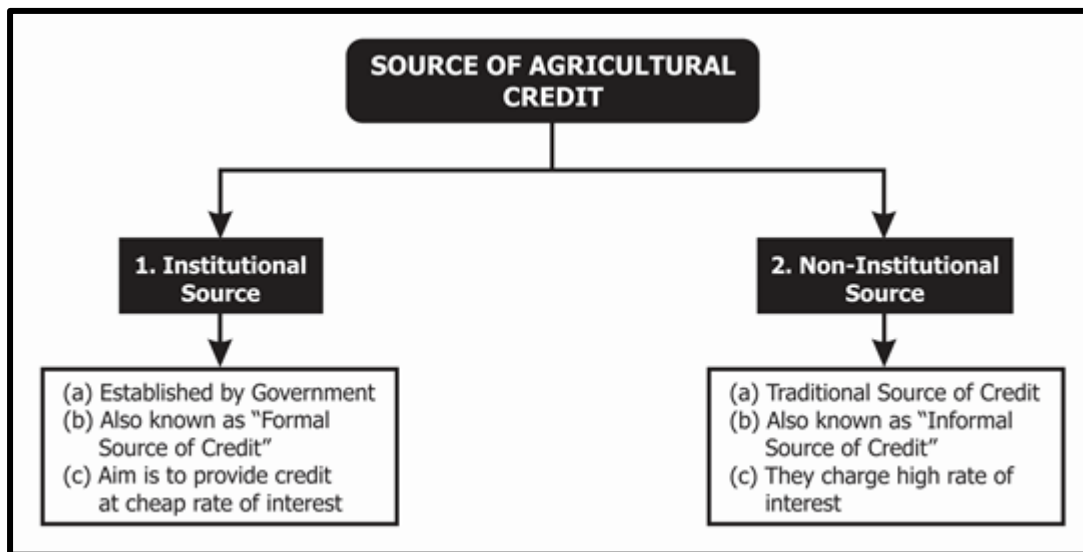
SOURCE OF AGRICULTURAL CREDIT

1. Institutional Source

(a) Established by Government
(b) Also known as "Formal Source of Credit"
(c) Aim is to provide credit at cheap rate of interest

2. Non-Institutional Source

(a) Traditional Source of Credit
(b) Also known as "Informal Source of Credit"
(c) They charge high rate of interest